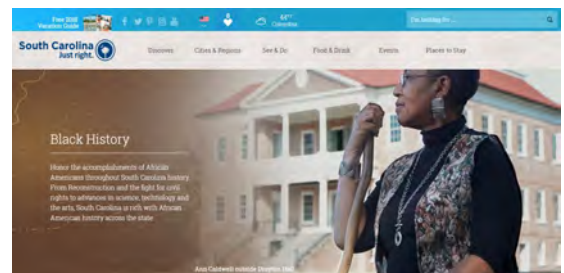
Free 2018 Vacation Guide

64° Columbia

I'm looking for...

South Carolina Just right.

Discover Cities & Regions See & Do Food & Drink Events Places to Stay

Black History

Honor the accomplishments of African Americans throughout South Carolina history. From Reconstruction and the fight for civil rights to advances in science, technology and the arts, South Carolina is rich with African American history across the state.

Ann Caldwell outside Drayton Hall